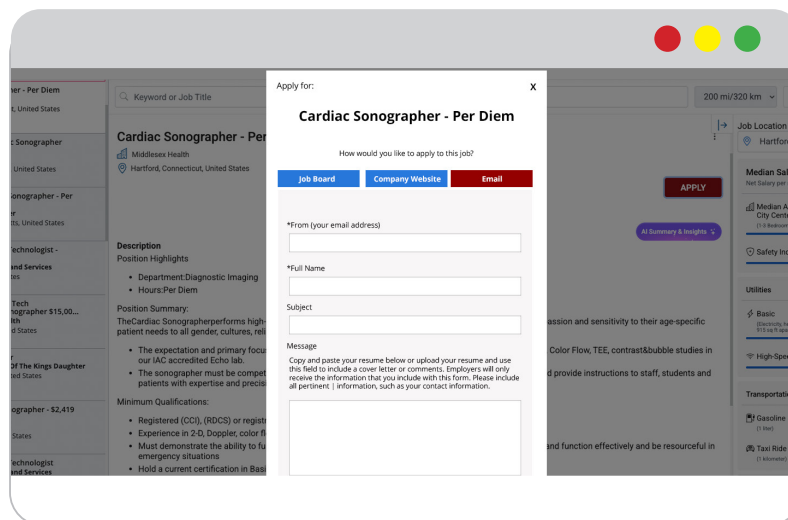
her - Per Diem
t, United States

t Sonographer
United States

Sonographer - Per
r
tts, United States

Technologist -
and Services
tes

Tech
ographer $15,00...
lth
d States

r
Of The Kings Daughter
ted States

ographer - $2,419
States

Technologist
and Services

Keyword or Job Title

200 mi/320 km

Cardiac Sonographer - Per
Middlesex Health
Hartford, Connecticut, United States

APPLY

AI Summary & Insights

Description
Position Highlights

• Department:Diagnostic Imaging
• Hours:Per Diem

Position Summary:
TheCardiac Sonographerperforms high- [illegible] assion and sensitivity to their age-specific patient needs to all gender, cultures, reli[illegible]

• The expectation and primary focu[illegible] Color Flow, TEE, contrast&bubble studies in our IAC accredited Echo lab.
• The sonographer must be compet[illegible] d provide instructions to staff, students and patients with expertise and precis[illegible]

Minimum Qualifications:

• Registered (CCI), (RDCS) or regist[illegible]
• Experience in 2-D, Doppler, color fl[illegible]
• Must demonstrate the ability to fu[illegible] and function effectively and be resourceful in emergency situations
• Hold a current certification in Basi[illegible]

Job Location
Hartfor

Median Sal
Net Salary per

Median A
City Cent
(1-3 Bedroom

Safety Ind

Utilities

Basic
(Electricity, h
915 sq ft apa

High-Spe

Transportati

Gasoline
(1 liter)

Taxi Ride
(1 kilometer

Apply for:
X
Cardiac Sonographer - Per Diem

How would you like to apply to this job?

Job Board
Company Website
Email

*From (your email address)

*Full Name

Subject

Message
Copy and paste your resume below or upload your resume and use this field to include a cover letter or comments. Employers will only receive the information that you include with this form. Please include all pertinent | information, such as your contact information.